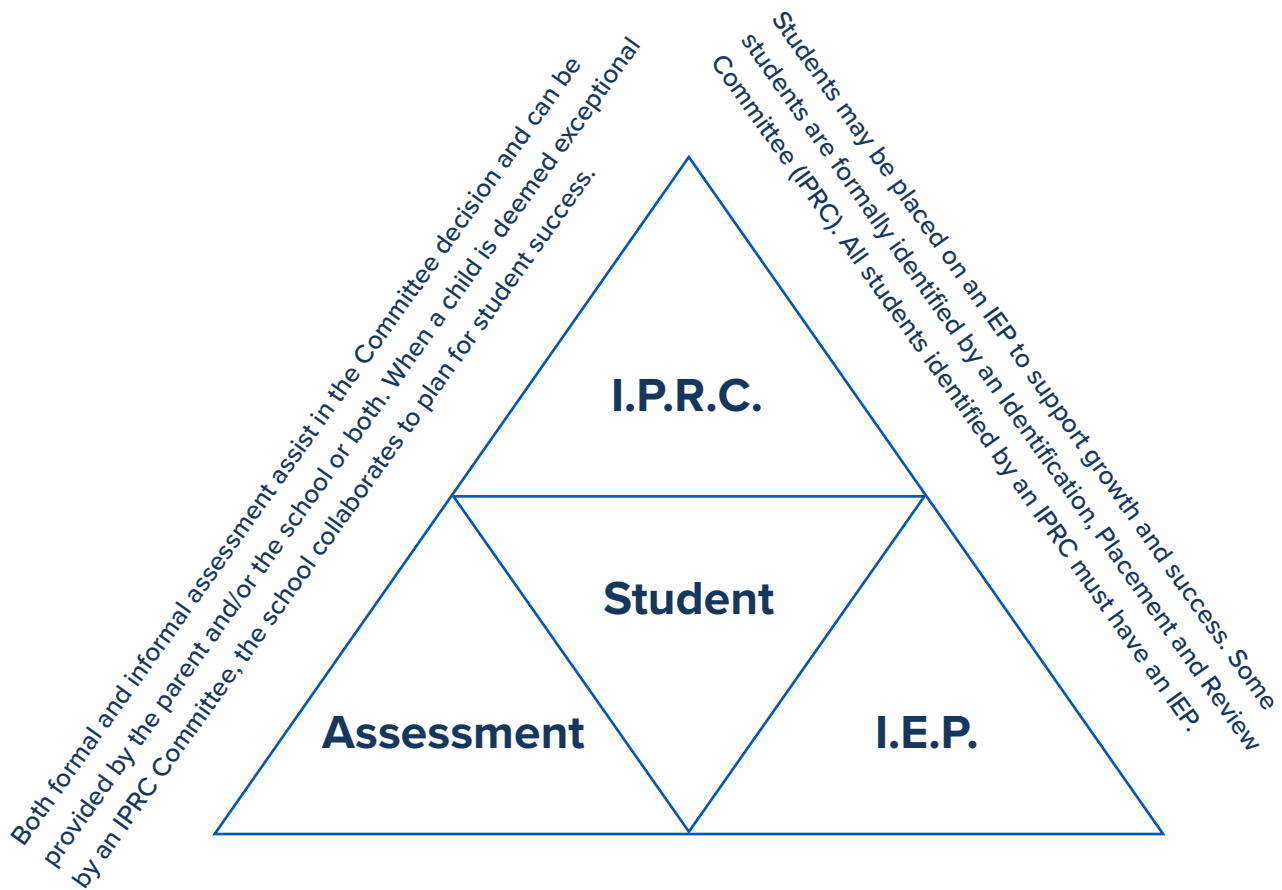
Both formal and informal assessment assist in the Committee decision and can be provided by the parent and/or the school or both. When a child is deemed exceptional by an IPRC Committee, the school collaborates to plan for student success.

Students may be placed on an IEP to support growth and success. Some students are formally identified by an Identification, Placement and Review Committee (IPRC). All students identified by an IPRC must have an IEP.

I.P.R.C.

Student

Assessment

I.E.P.